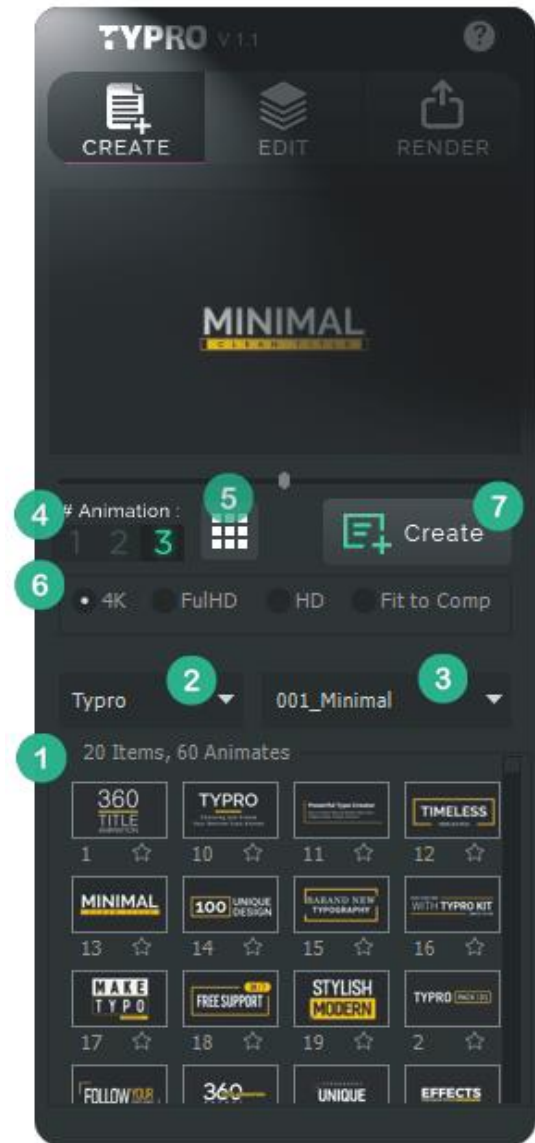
TYPRO V 1.1

?

CREATE

EDIT

RENDER

MINIMAL

CLEAN TITLES

4 # Animation :

1 2 3

5

7

Create

6

4K

FulHD

HD

Fit to Comp

Typro

2

001_Minimal

3

1

20 Items, 60 Animates

360 TITLE ANIMATION

1

TYPRO

10

Powerful Typo Creator

11

TIMELESS

12

MINIMAL

13

100 UNIQUE DESIGN

14

BRAND NEW TYPOGRAPHY

15

WITH TYPRO KIT

16

MAKE TYPO

17

FREE SUPPORT

18

STYLISH MODERN

19

TYPRO PACK

2

FOLLOW

360

UNIQUE

EFFECTS